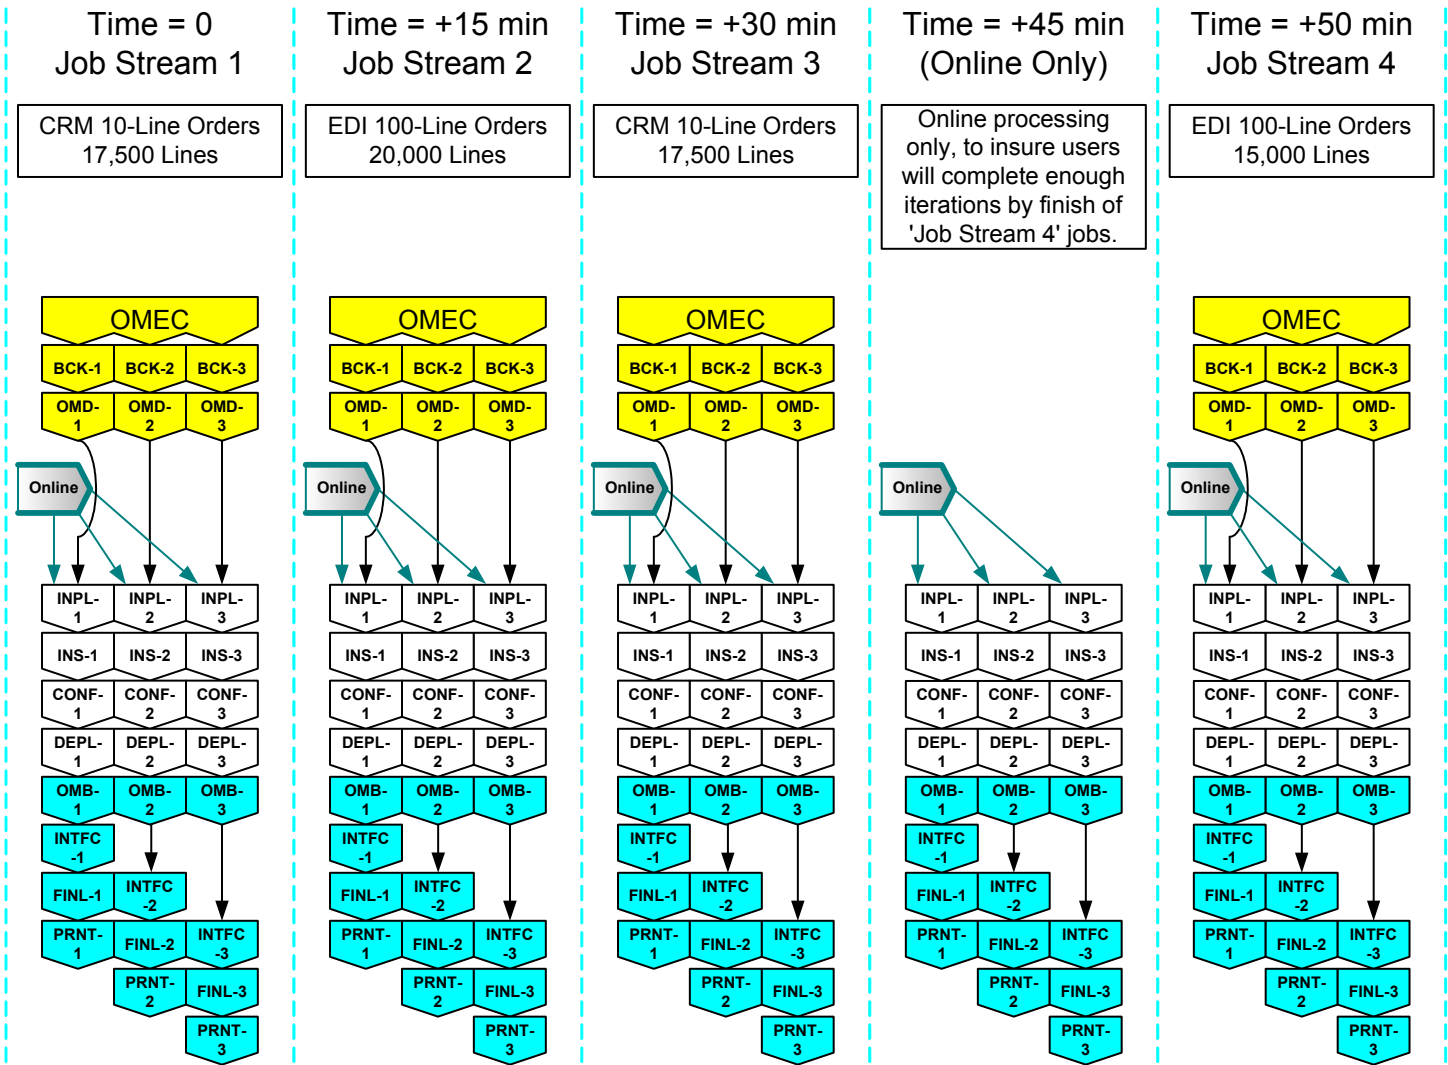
Time = 0
Job Stream 1

CRM 10-Line Orders
17,500 Lines

OMEC
BCK-1 BCK-2 BCK-3
OMD-1 OMD-2 OMD-3
Online
INPL-1 INPL-2 INPL-3
INS-1 INS-2 INS-3
CONF-1 CONF-2 CONF-3
DEPL-1 DEPL-2 DEPL-3
OMB-1 OMB-2 OMB-3
INTFC-1
FINL-1 INTFC-2
PRNT-1 FINL-2 INTFC-3
PRNT-2 FINL-3
PRNT-3

Time = +15 min
Job Stream 2

EDI 100-Line Orders
20,000 Lines

OMEC
BCK-1 BCK-2 BCK-3
OMD-1 OMD-2 OMD-3
Online
INPL-1 INPL-2 INPL-3
INS-1 INS-2 INS-3
CONF-1 CONF-2 CONF-3
DEPL-1 DEPL-2 DEPL-3
OMB-1 OMB-2 OMB-3
INTFC-1
FINL-1 INTFC-2
PRNT-1 FINL-2 INTFC-3
PRNT-2 FINL-3
PRNT-3

Time = +30 min
Job Stream 3

CRM 10-Line Orders
17,500 Lines

OMEC
BCK-1 BCK-2 BCK-3
OMD-1 OMD-2 OMD-3
Online
INPL-1 INPL-2 INPL-3
INS-1 INS-2 INS-3
CONF-1 CONF-2 CONF-3
DEPL-1 DEPL-2 DEPL-3
OMB-1 OMB-2 OMB-3
INTFC-1
FINL-1 INTFC-2
PRNT-1 FINL-2 INTFC-3
PRNT-2 FINL-3
PRNT-3

Time = +45 min
(Online Only)

Online processing only, to insure users will complete enough iterations by finish of 'Job Stream 4' jobs.

Online
INPL-1 INPL-2 INPL-3
INS-1 INS-2 INS-3
CONF-1 CONF-2 CONF-3
DEPL-1 DEPL-2 DEPL-3
OMB-1 OMB-2 OMB-3
INTFC-1
FINL-1 INTFC-2
PRNT-1 FINL-2 INTFC-3
PRNT-2 FINL-3
PRNT-3

Time = +50 min
Job Stream 4

EDI 100-Line Orders
15,000 Lines

OMEC
BCK-1 BCK-2 BCK-3
OMD-1 OMD-2 OMD-3
Online
INPL-1 INPL-2 INPL-3
INS-1 INS-2 INS-3
CONF-1 CONF-2 CONF-3
DEPL-1 DEPL-2 DEPL-3
OMB-1 OMB-2 OMB-3
INTFC-1
FINL-1 INTFC-2
PRNT-1 FINL-2 INTFC-3
PRNT-2 FINL-3
PRNT-3